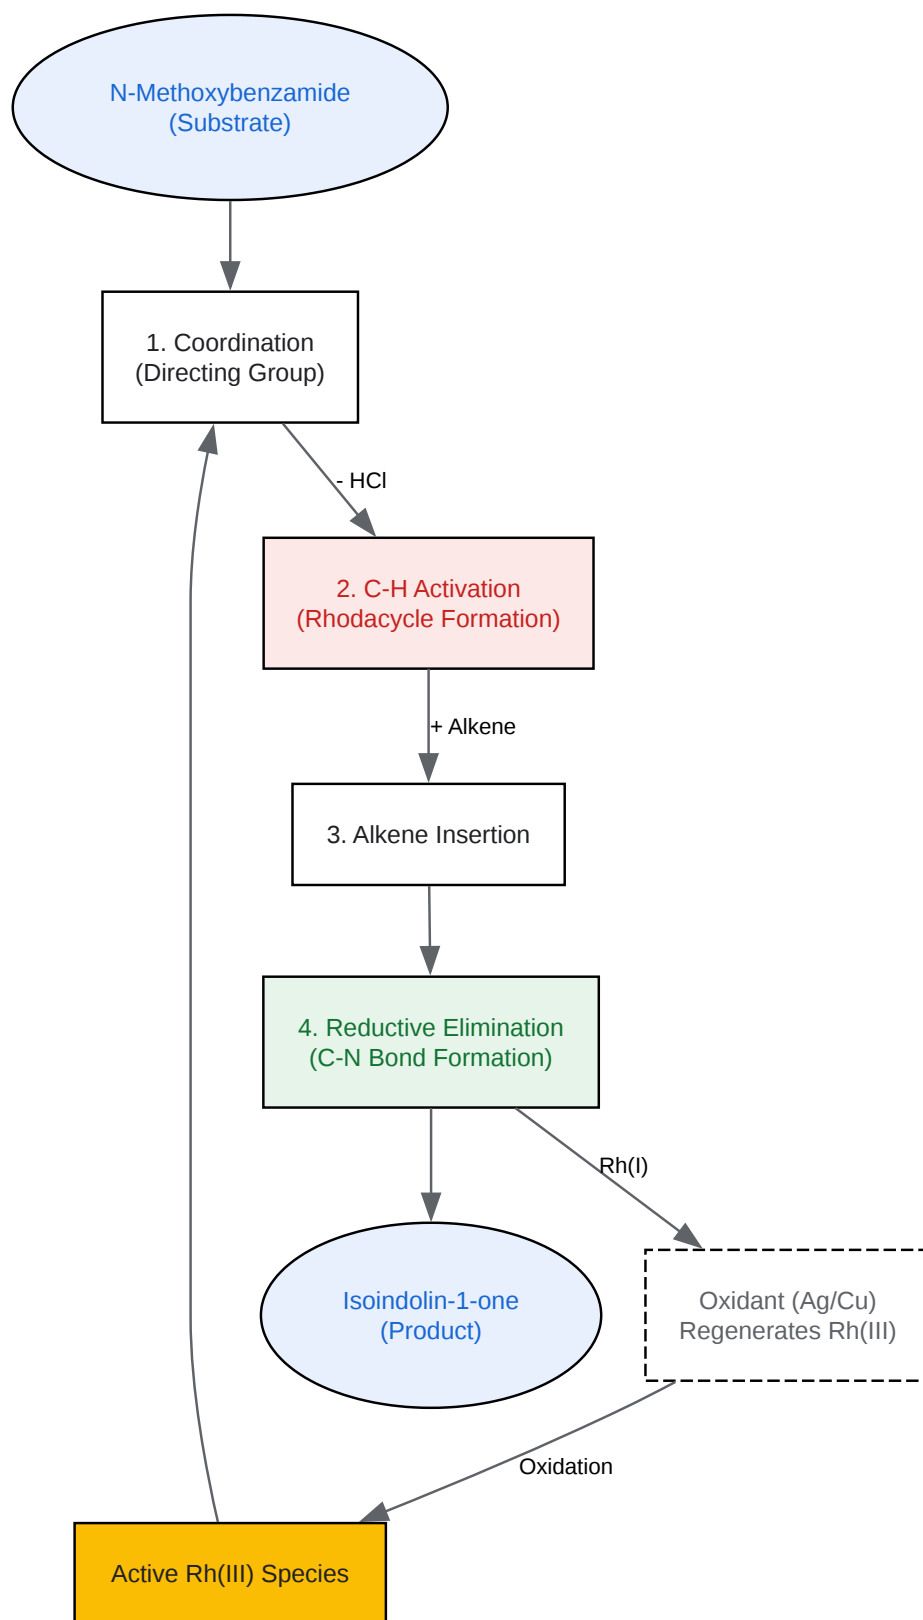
N-Methoxybenzamide
(Substrate)

1. Coordination
(Directing Group)

- HCl

2. C-H Activation
(Rhodacycle Formation)

+ Alkene

3. Alkene Insertion

4. Reductive Elimination
(C-N Bond Formation)

Rh(I)

Isoindolin-1-one
(Product)

Oxidant (Ag/Cu)
Regenerates Rh(III)

Oxidation

Active Rh(III) Species